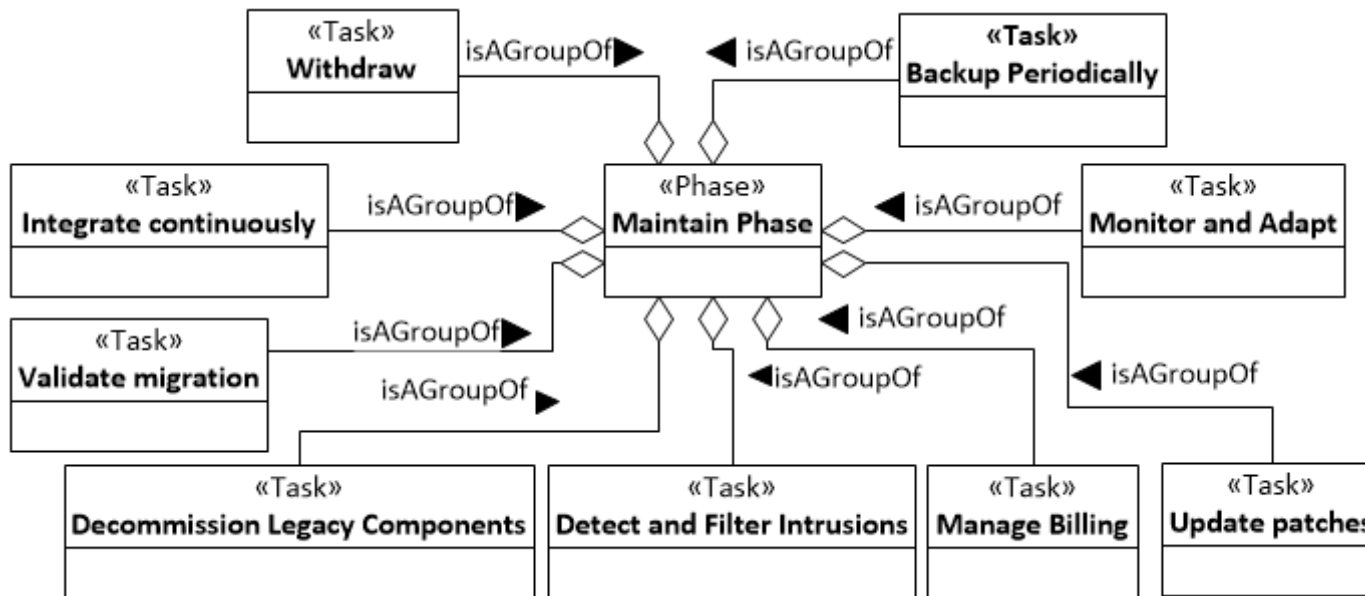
«Task»
Withdraw

isAGroupOf

isAGroupOf

«Task»
Backup Periodically

«Task»
Integrate continuously

isAGroupOf

«Phase»
Maintain Phase

isAGroupOf

«Task»
Monitor and Adapt

«Task»
Validate migration

isAGroupOf

isAGroupOf

isAGroupOf

isAGroupOf

isAGroupOf

«Task»
Decommission Legacy Components

«Task»
Detect and Filter Intrusions

«Task»
Manage Billing

«Task»
Update patche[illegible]